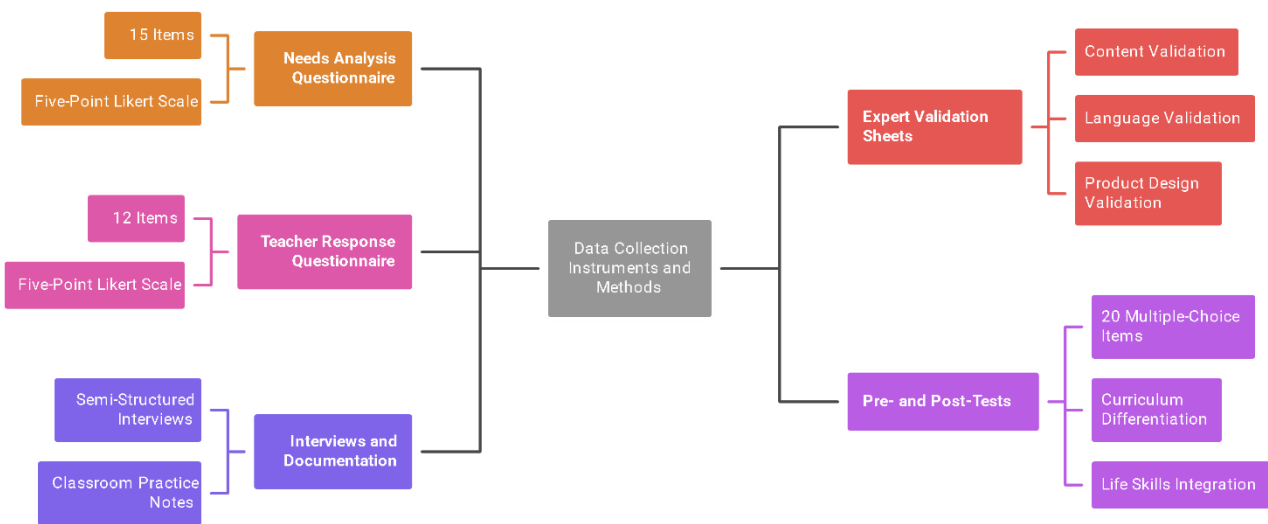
Data Collection Instruments and Methods

Needs Analysis Questionnaire

15 Items

Five-Point Likert Scale

Teacher Response Questionnaire

12 Items

Five-Point Likert Scale

Interviews and Documentation

Semi-Structured Interviews

Classroom Practice Notes

Expert Validation Sheets

Content Validation

Language Validation

Product Design Validation

Pre- and Post-Tests

20 Multiple-Choice Items

Curriculum Differentiation

Life Skills Integration